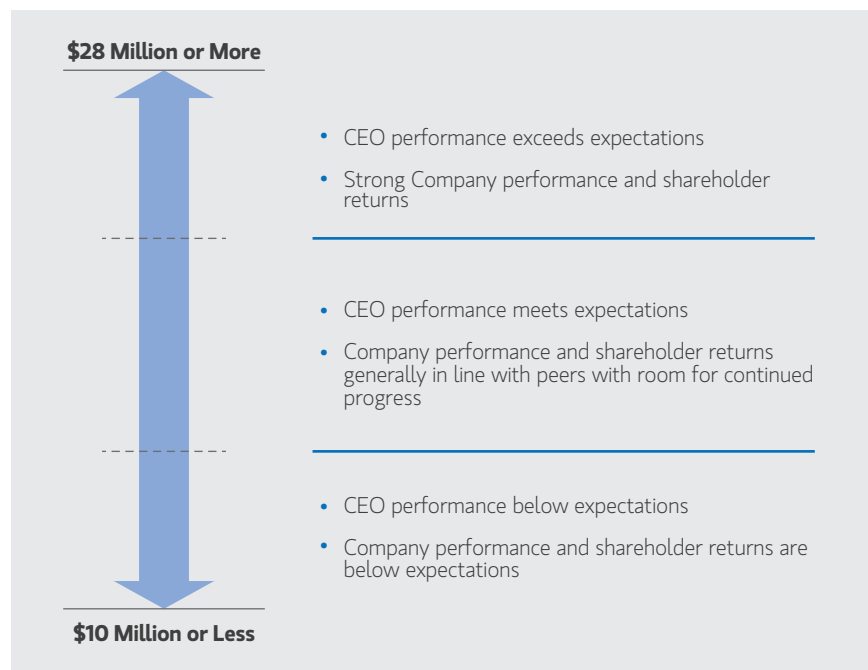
$28 Million or More

• CEO performance exceeds expectations
• Strong Company performance and shareholder returns

• CEO performance meets expectations
• Company performance and shareholder returns generally in line with peers with room for continued progress

• CEO performance below expectations
• Company performance and shareholder returns are below expectations

$10 Million or Less